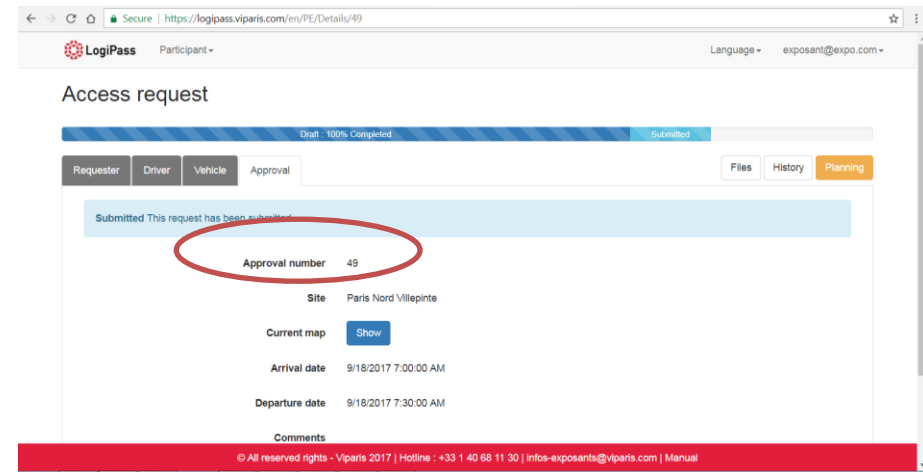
Secure | https://logipass.viparis.com/en/PE/Details/49

LogiPass Participant▾ Language▾ exposant@expo.com▾

Access request

Draft : 100% Completed Submitted

Requester Driver Vehicle Approval Files History Planning

Submitted This request has been submitted.

Approval number 49

Site Paris Nord Villepinte

Current map Show

Arrival date 9/18/2017 7:00:00 AM

Departure date 9/18/2017 7:30:00 AM

Comments

© All reserved rights - Viparis 2017 | Hotline : +33 1 40 68 11 30 | infos-exposants@viparis.com | Manual